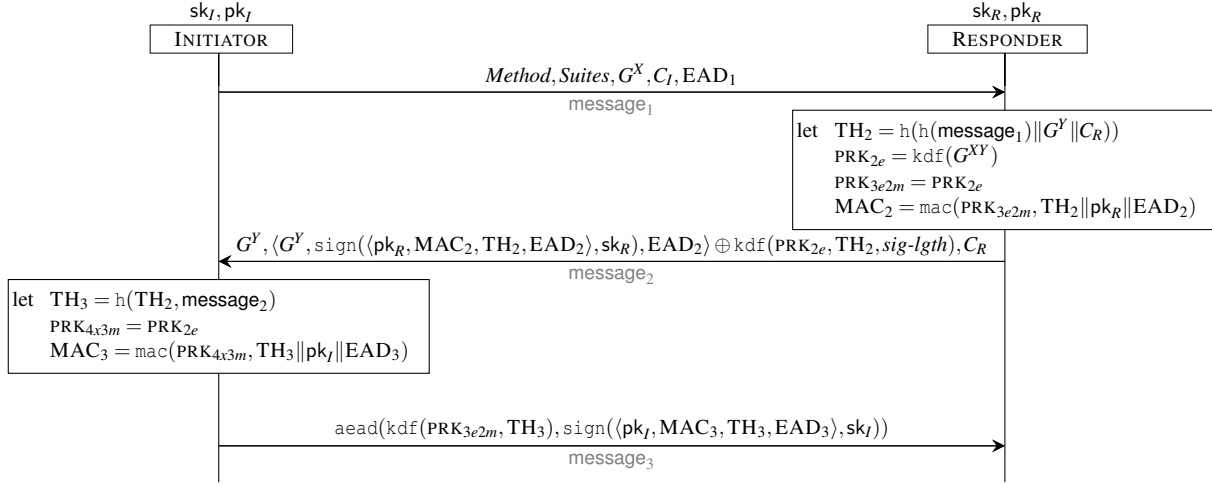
$\mathsf{sk}_I, \mathsf{pk}_I$
INITIATOR

$\mathsf{sk}_R, \mathsf{pk}_R$
RESPONDER

$Method, Suites, G^X, C_I, \mathrm{EAD}_1$
$\mathsf{message}_1$

let $\mathrm{TH}_2 = \mathtt{h}(\mathtt{h}(\mathsf{message}_1) \| G^Y \| C_R))$
$\mathrm{PRK}_{2e} = \mathtt{kdf}(G^{XY})$
$\mathrm{PRK}_{3e2m} = \mathrm{PRK}_{2e}$
$\mathrm{MAC}_2 = \mathtt{mac}(\mathrm{PRK}_{3e2m}, \mathrm{TH}_2 \| \mathsf{pk}_R \| \mathrm{EAD}_2)$

$G^Y, \langle G^Y, \mathtt{sign}(\langle \mathsf{pk}_R, \mathrm{MAC}_2, \mathrm{TH}_2, \mathrm{EAD}_2 \rangle, \mathsf{sk}_R), \mathrm{EAD}_2 \rangle \oplus \mathtt{kdf}(\mathrm{PRK}_{2e}, \mathrm{TH}_2, \textit{sig-lgth}), C_R$
$\mathsf{message}_2$

let $\mathrm{TH}_3 = \mathtt{h}(\mathrm{TH}_2, \mathsf{message}_2)$
$\mathrm{PRK}_{4x3m} = \mathrm{PRK}_{2e}$
$\mathrm{MAC}_3 = \mathtt{mac}(\mathrm{PRK}_{4x3m}, \mathrm{TH}_3 \| \mathsf{pk}_I \| \mathrm{EAD}_3)$

$\mathtt{aead}(\mathtt{kdf}(\mathrm{PRK}_{3e2m}, \mathrm{TH}_3), \mathtt{sign}(\langle \mathsf{pk}_I, \mathrm{MAC}_3, \mathrm{TH}_3, \mathrm{EAD}_3 \rangle, \mathsf{sk}_I))$
$\mathsf{message}_3$